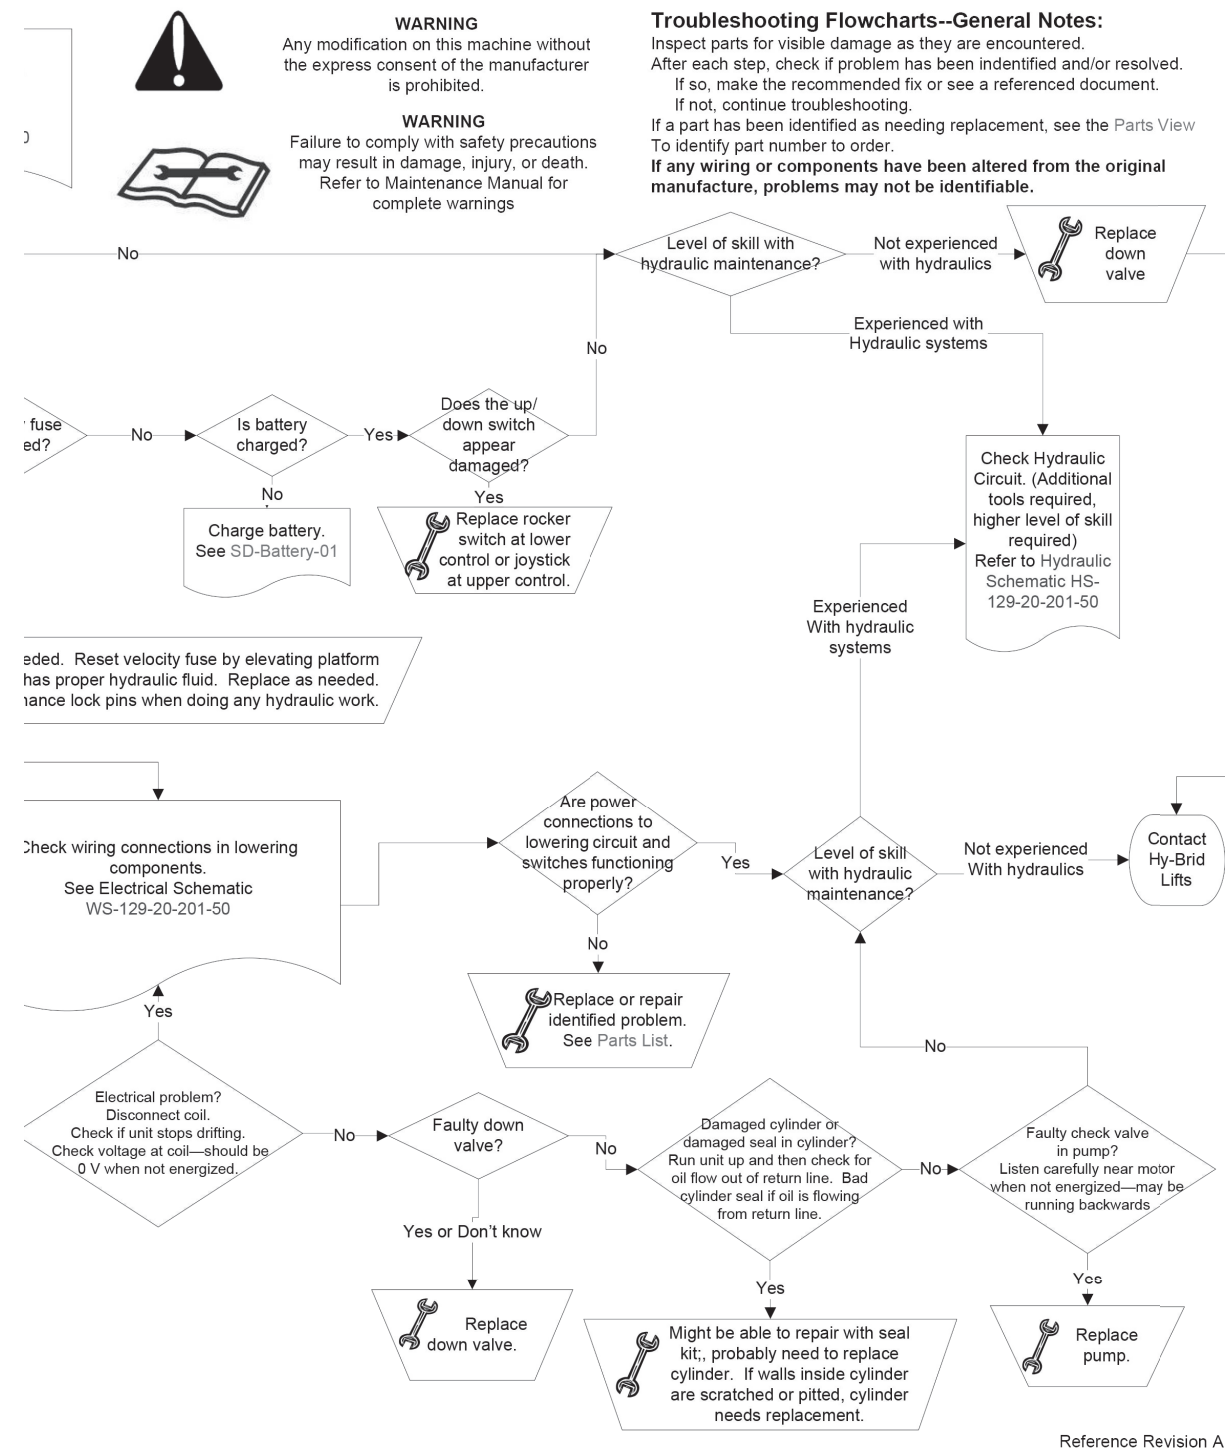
WARNING
Any modification on this machine without the express consent of the manufacturer is prohibited.

WARNING
Failure to comply with safety precautions may result in damage, injury, or death. Refer to Maintenance Manual for complete warnings

Troubleshooting Flowcharts--General Notes:
Inspect parts for visible damage as they are encountered.
After each step, check if problem has been indentified and/or resolved.
If so, make the recommended fix or see a referenced document.
If not, continue troubleshooting.
If a part has been identified as needing replacement, see the Parts View
To identify part number to order.
If any wiring or components have been altered from the original manufacture, problems may not be identifiable.

)

No

Level of skill with hydraulic maintenance?

Not experienced with hydraulics

Replace down valve

Experienced with Hydraulic systems

No

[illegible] fuse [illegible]ed?

No

Is battery charged?

Yes

Does the up/ down switch appear damaged?

No

Yes

Charge battery. See SD-Battery-01

Replace rocker switch at lower control or joystick at upper control.

Check Hydraulic Circuit. (Additional tools required, higher level of skill required) Refer to Hydraulic Schematic HS-129-20-201-50

Experienced With hydraulic systems

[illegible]eded. Reset velocity fuse by elevating platform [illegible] has proper hydraulic fluid. Replace as needed. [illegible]nance lock pins when doing any hydraulic work.

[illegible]Check wiring connections in lowering components. See Electrical Schematic WS-129-20-201-50

Are power connections to lowering circuit and switches functioning properly?

Yes

Level of skill with hydraulic maintenance?

Not experienced With hydraulics

Contact Hy-Brid Lifts

No

Replace or repair identified problem. See Parts List.

Yes

No

Electrical problem? Disconnect coil. Check if unit stops drifting. Check voltage at coil—should be 0 V when not energized.

No

Faulty down valve?

No

Damaged cylinder or damaged seal in cylinder? Run unit up and then check for oil flow out of return line. Bad cylinder seal if oil is flowing from return line.

No

Faulty check valve in pump? Listen carefully near motor when not energized—may be running backwards

Yes or Don't know

Yes

Yes

Replace down valve.

Might be able to repair with seal kit;, probably need to replace cylinder. If walls inside cylinder are scratched or pitted, cylinder needs replacement.

Replace pump.

Reference Revision A